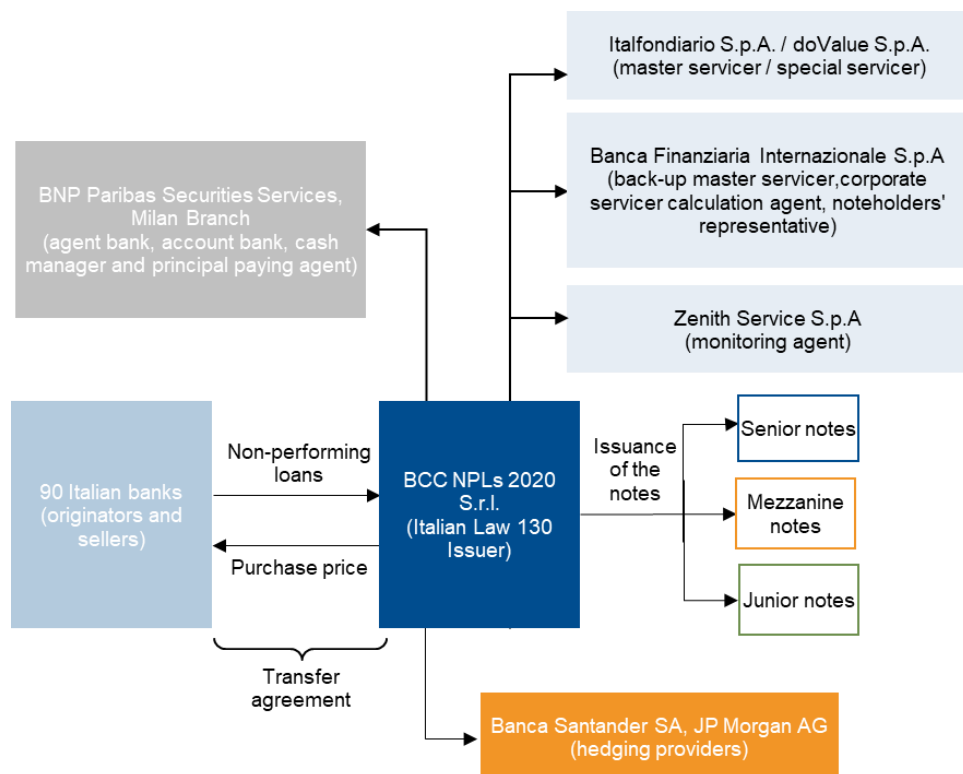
Italfondiario S.p.A. / doValue S.p.A.
(master servicer / special servicer)

BNP Paribas Securities Services, Milan Branch
(agent bank, account bank, cash manager and principal paying agent)

Banca Finanziaria Internazionale S.p.A
(back-up master servicer,corporate servicer calculation agent, noteholders' representative)

Zenith Service S.p.A
(monitoring agent)

90 Italian banks
(originators and sellers)

Non-performing loans

Purchase price

BCC NPLs 2020 S.r.l.
(Italian Law 130 Issuer)

Issuance of the notes

Senior notes

Mezzanine notes

Junior notes

Transfer agreement

Banca Santander SA, JP Morgan AG
(hedging providers)